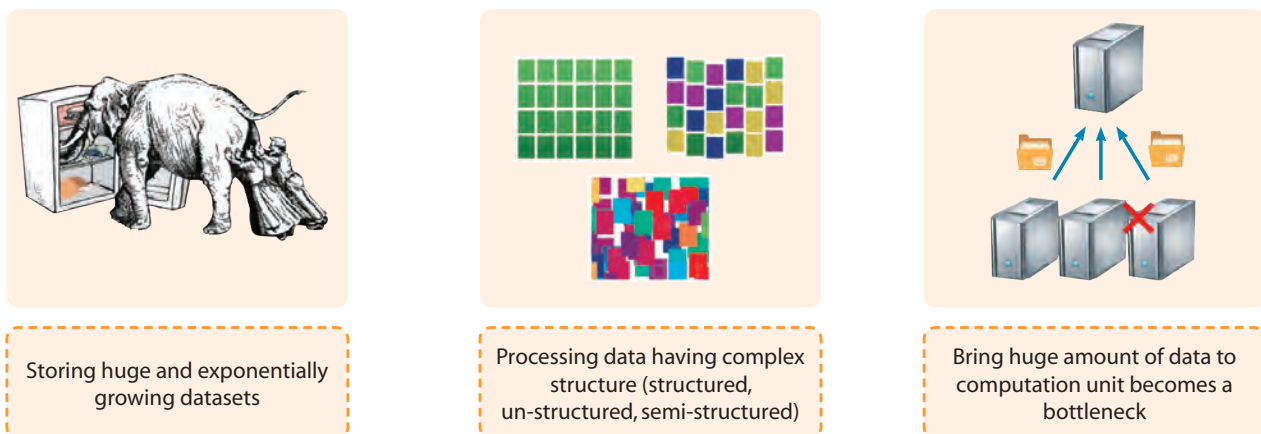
Storing huge and exponentially growing datasets

Processing data having complex structure (structured, un-structured, semi-structured)

Bring huge amount of data to computation unit becomes a bottleneck